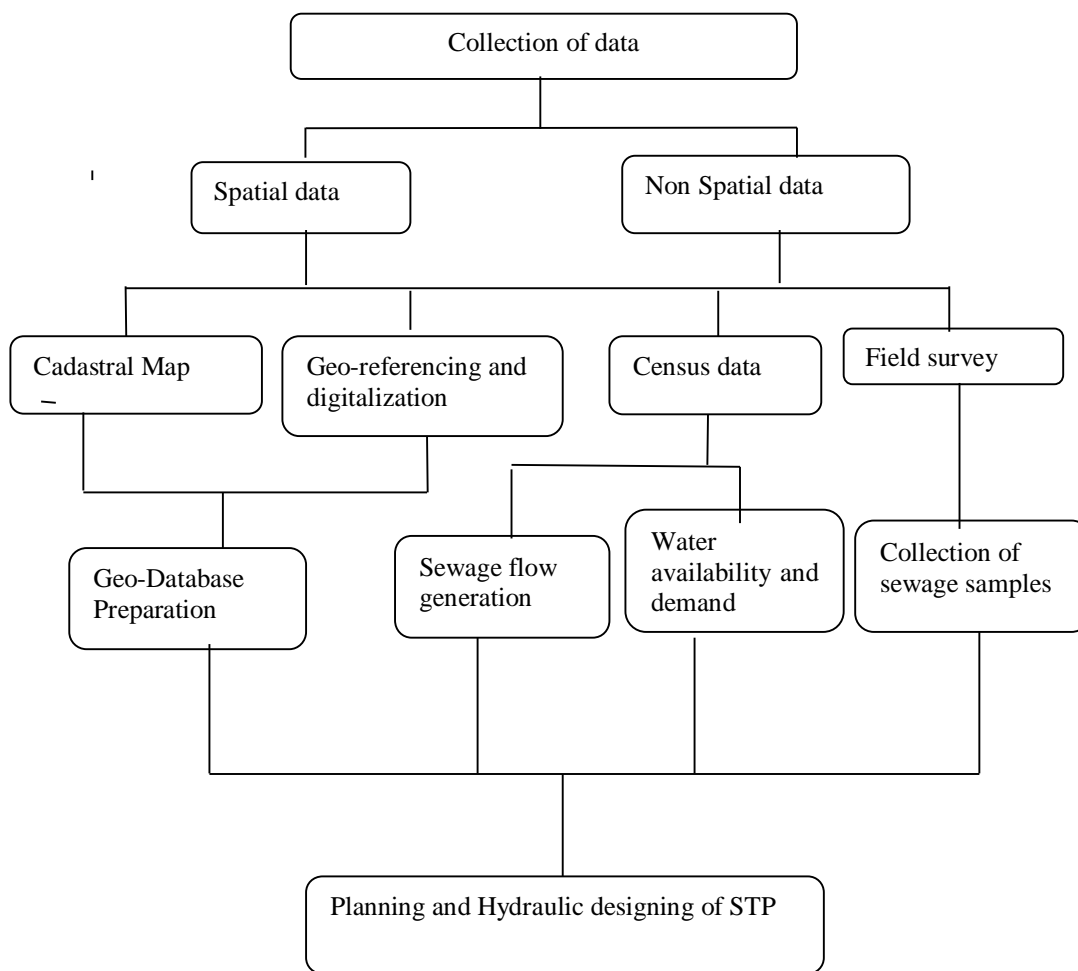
Collection of data

Spatial data

Non Spatial data

Cadastral Map

Geo-referencing and digitalization

Census data

Field survey

Geo-Database Preparation

Sewage flow generation

Water availability and demand

Collection of sewage samples

Planning and Hydraulic designing of STP